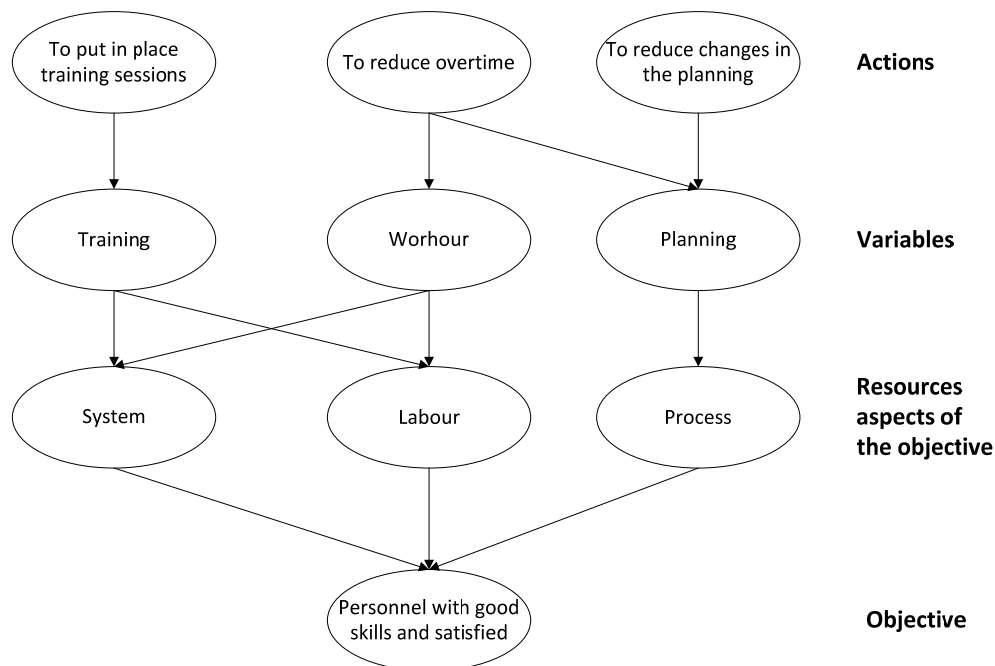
To put in place training sessions

To reduce overtime

To reduce changes in the planning

Actions

Training

Worhour

Planning

Variables

System

Labour

Process

Resources aspects of the objective

Personnel with good skills and satisfied

Objective